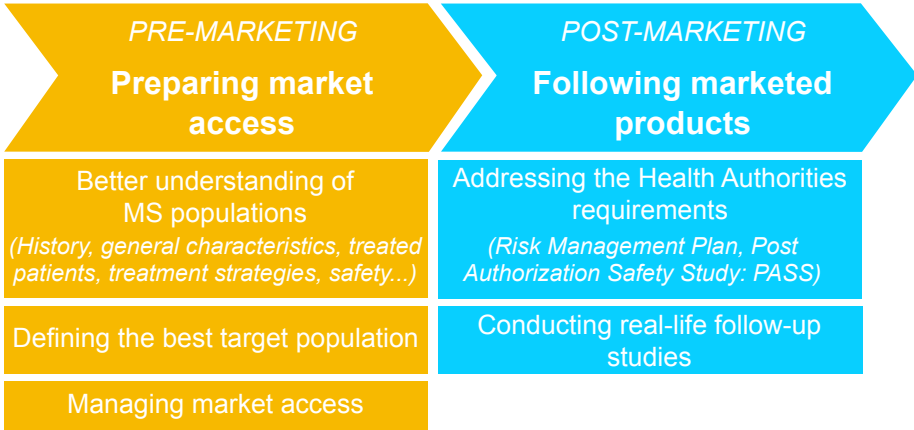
PRE-MARKETING

Preparing market access

Better understanding of MS populations

(History, general characteristics, treated patients, treatment strategies, safety...)

Defining the best target population

Managing market access

POST-MARKETING

Following marketed products

Addressing the Health Authorities requirements

(Risk Management Plan, Post Authorization Safety Study: PASS)

Conducting real-life follow-up studies